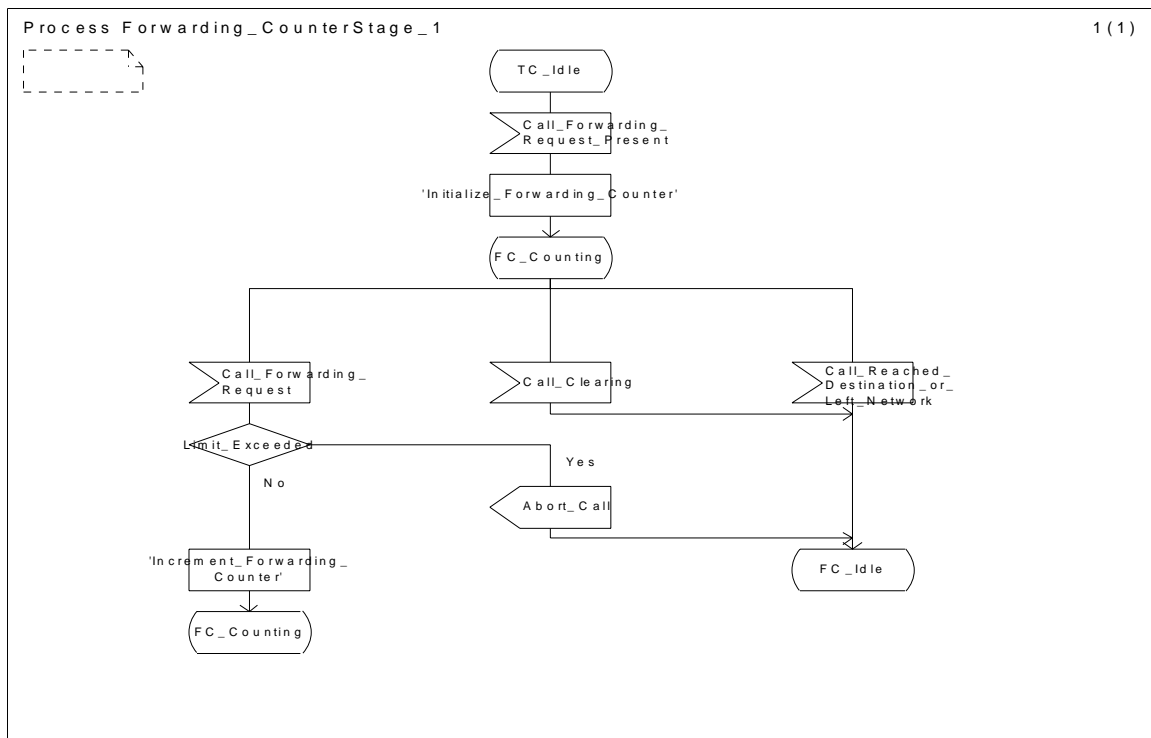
Process Forwarding_CounterStage_1

1(1)

TC_Idle

Call_Forwarding_ Request_Present

'Initialize_Forwarding_Counter'

FC_Counting

Call_Forwarding_ Request

Call_Clearing

Call_Reached_ Destination_or_ Left_Network

Limit_Exceeded

Yes

No

Abort_Call

'Increment_Forwarding_ Counter'

FC_Idle

FC_Counting